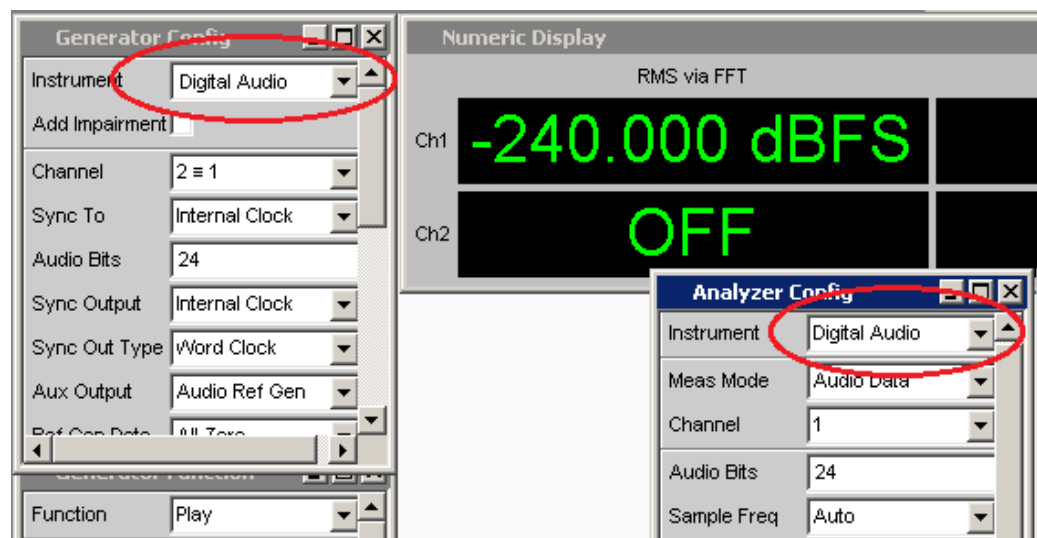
Generator Config

Instrument Digital Audio

Add Impairment

Channel 2 ≡ 1

Sync To Internal Clock

Audio Bits 24

Sync Output Internal Clock

Sync Out Type Word Clock

Aux Output Audio Ref Gen

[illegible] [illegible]

Generator Function

Function Play

Numeric Display

RMS via FFT

Ch1 -240.000 dBFS

Ch2 OFF

Analyzer Config

Instrument Digital Audio

Meas Mode Audio Data

Channel 1

Audio Bits 24

Sample Freq Auto